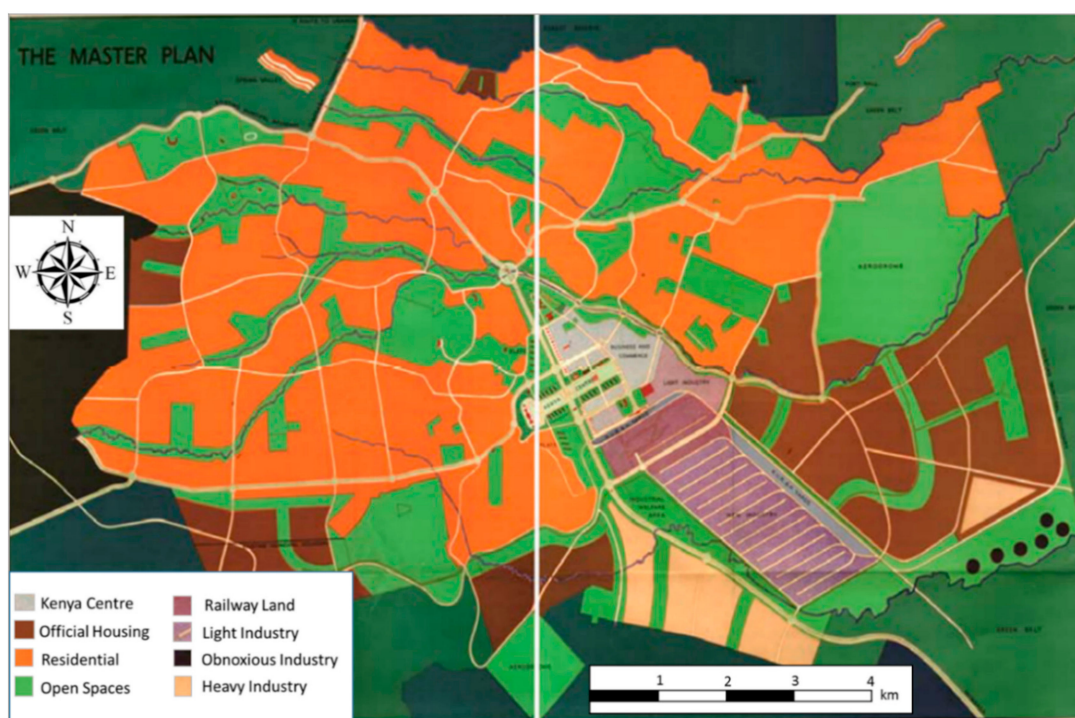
THE MASTER PLAN

N
W E
S

GREEN BELT

AERODROME

BUSINESS AND COMMERCE

LIGHT INDUSTRY

HEAVY INDUSTRY

AERODROME

GREEN BELT

Kenya Centre
Official Housing
Residential
Open Spaces
Railway Land
Light Industry
Obnoxious Industry
Heavy Industry

1 2 3 4 km